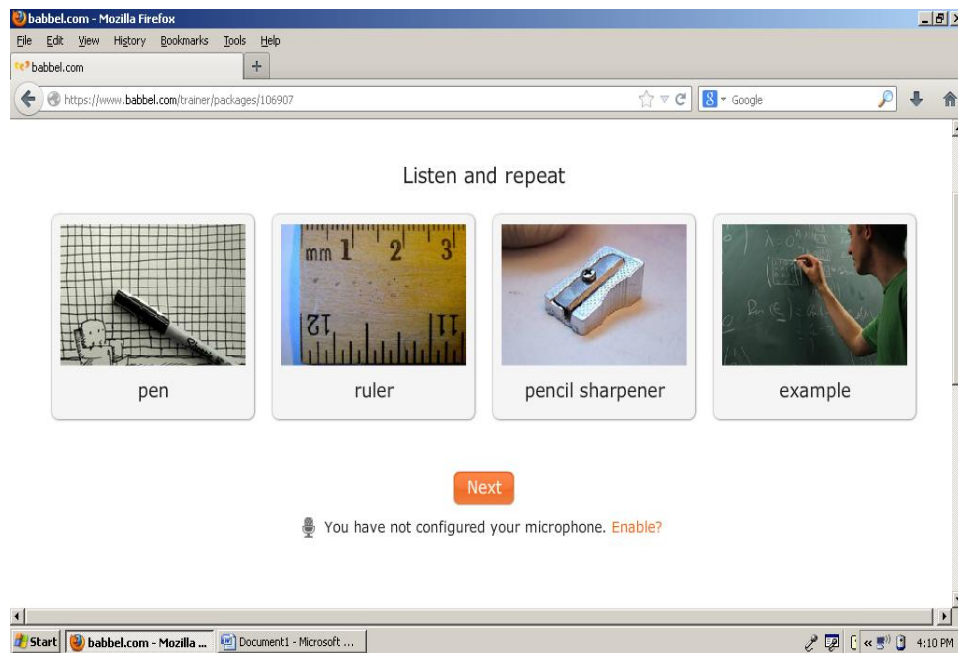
babbel.com - Mozilla Firefox

File Edit View History Bookmarks Tools Help

babbel.com

https://www.babbel.com/trainer/packages/106907

Google

Listen and repeat

mm 1 2 3

12 11

pen

ruler

pencil sharpener

example

Next

You have not configured your microphone. Enable?

Start babbel.com - Mozilla ... Document1 - Microsoft ...

4:10 PM